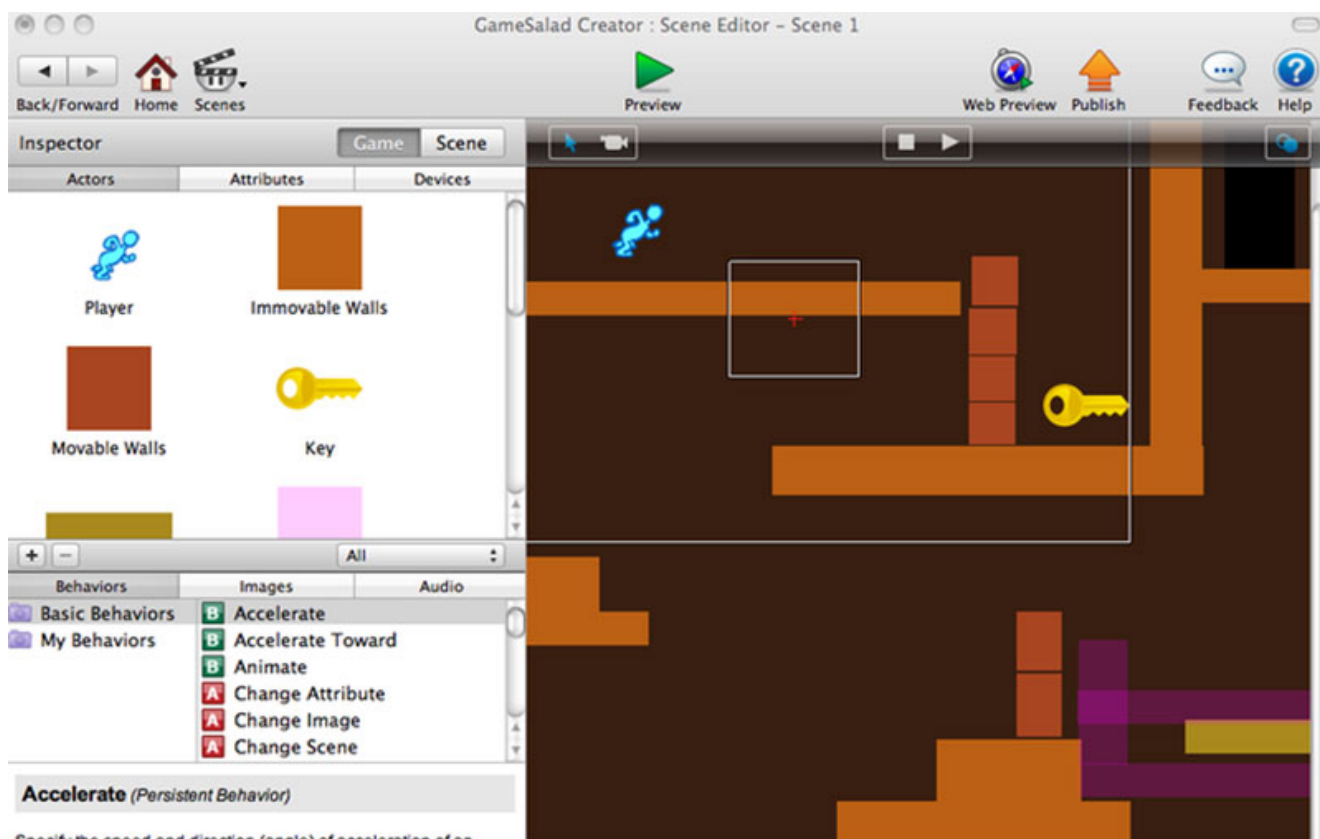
GameSalad Creator : Scene Editor - Scene 1

Back/Forward Home Scenes

Preview

Web Preview Publish

Feedback Help

Inspector

Game Scene

Actors Attributes Devices

Player

Immovable Walls

Movable Walls

Key

+ −

All

Behaviors Images Audio

Basic Behaviors

My Behaviors

B Accelerate

B Accelerate Toward

B Animate

A Change Attribute

A Change Image

A Change Scene

Accelerate (Persistent Behavior)

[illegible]